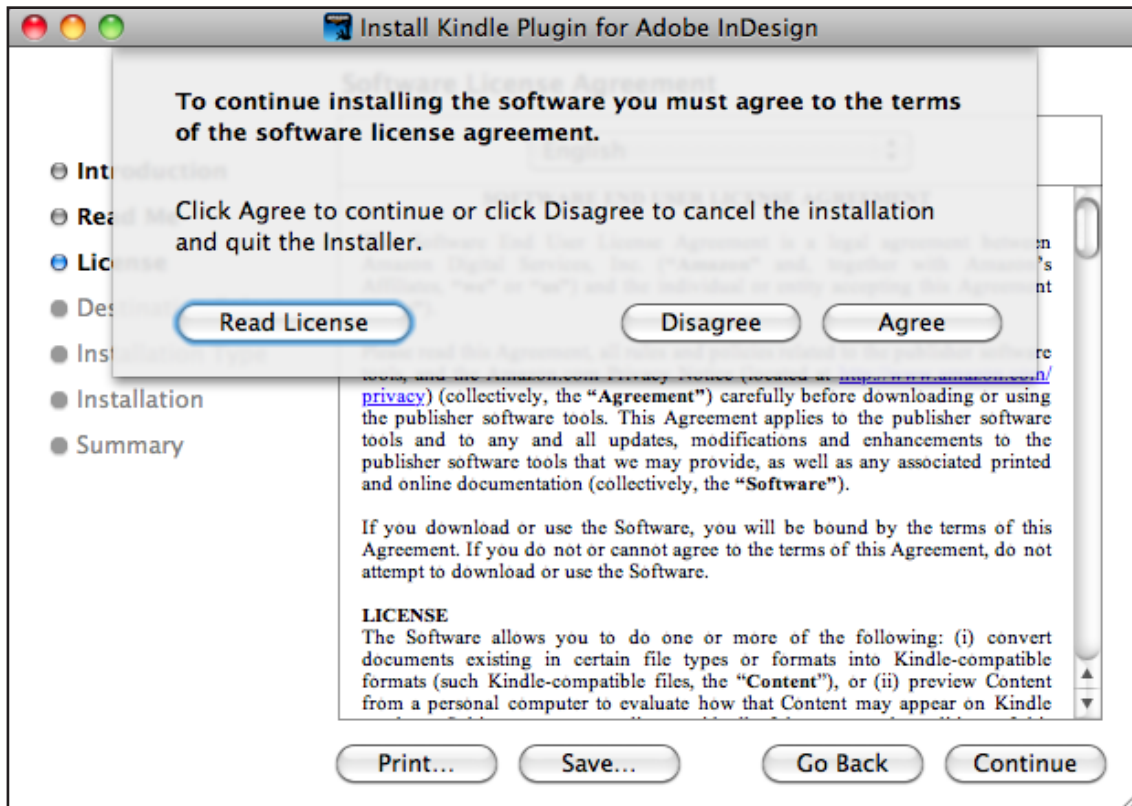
Install Kindle Plugin for Adobe InDesign

To continue installing the software you must agree to the terms of the software license agreement.

Click Agree to continue or click Disagree to cancel the installation and quit the Installer.

Read License

Disagree

Agree

Intr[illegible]

Rea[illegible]

Lic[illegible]

De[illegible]

Inst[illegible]

Installation

Summary

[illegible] (collectively, the **"Agreement"**) carefully before downloading or using the publisher software tools. This Agreement applies to the publisher software tools and to any and all updates, modifications and enhancements to the publisher software tools that we may provide, as well as any associated printed and online documentation (collectively, the **"Software"**).

If you download or use the Software, you will be bound by the terms of this Agreement. If you do not or cannot agree to the terms of this Agreement, do not attempt to download or use the Software.

**LICENSE**
The Software allows you to do one or more of the following: (i) convert documents existing in certain file types or formats into Kindle-compatible formats (such Kindle-compatible files, the **"Content"**), or (ii) preview Content from a personal computer to evaluate how that Content may appear on Kindle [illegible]

Print...

Save...

Go Back

Continue